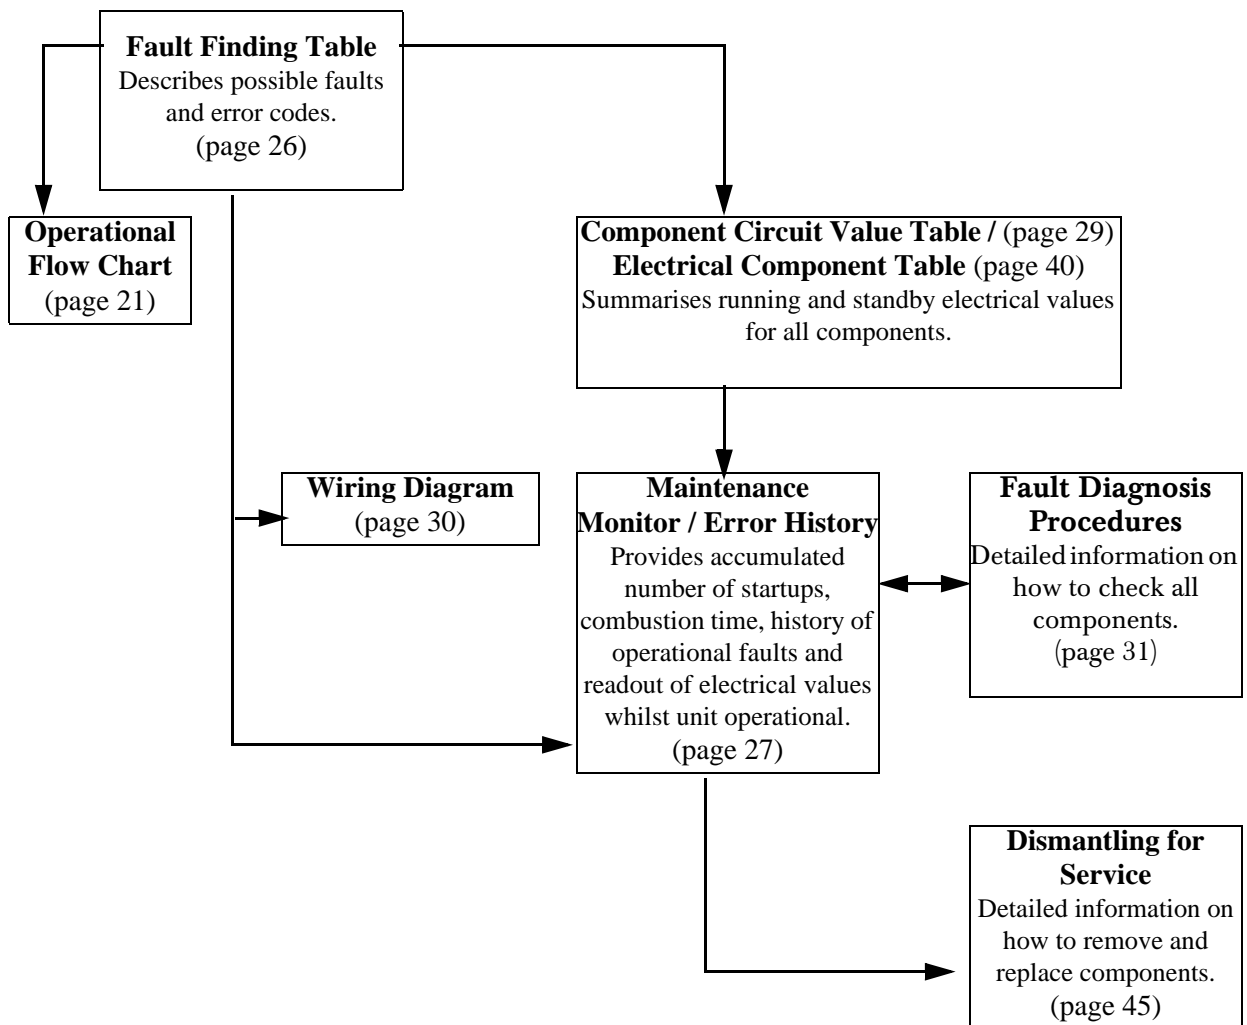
**Fault Finding Table**
Describes possible faults and error codes.
(page 26)

**Operational Flow Chart**
(page 21)

**Component Circuit Value Table /** (page 29)
**Electrical Component Table** (page 40)
Summarises running and standby electrical values for all components.

**Wiring Diagram**
(page 30)

**Maintenance Monitor / Error History**
Provides accumulated number of startups, combustion time, history of operational faults and readout of electrical values whilst unit operational.
(page 27)

**Fault Diagnosis Procedures**
Detailed information on how to check all components.
(page 31)

**Dismantling for Service**
Detailed information on how to remove and replace components.
(page 45)